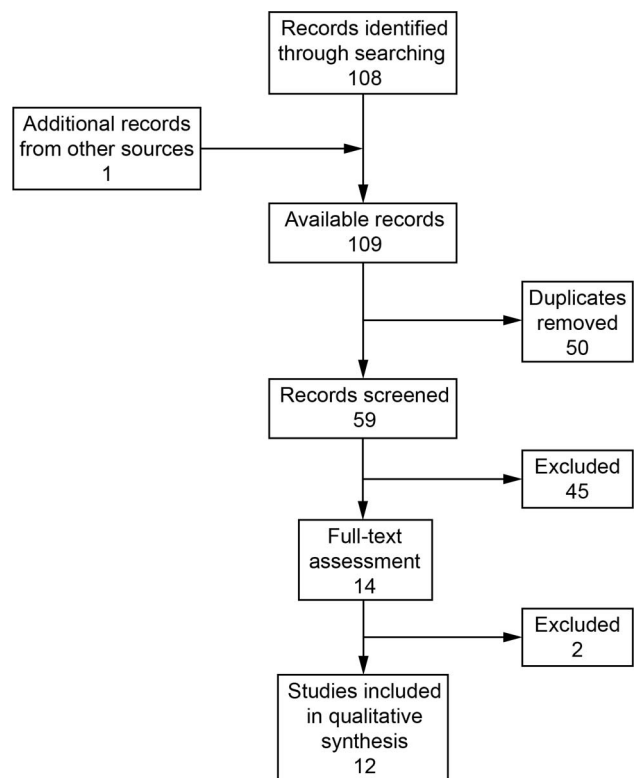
Records identified through searching
108

Additional records from other sources
1

Available records
109

Duplicates removed
50

Records screened
59

Excluded
45

Full-text assessment
14

Excluded
2

Studies included in qualitative synthesis
12